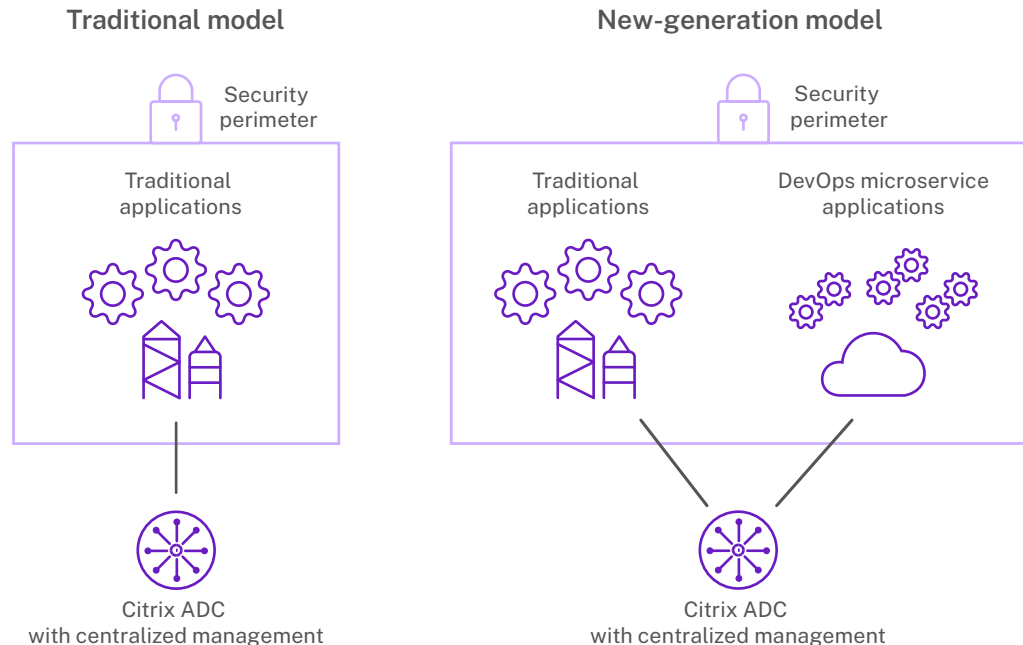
Traditional model

Security perimeter

Traditional applications

Citrix ADC with centralized management

New-generation model

Security perimeter

Traditional applications

DevOps microservice applications

Citrix ADC with centralized management